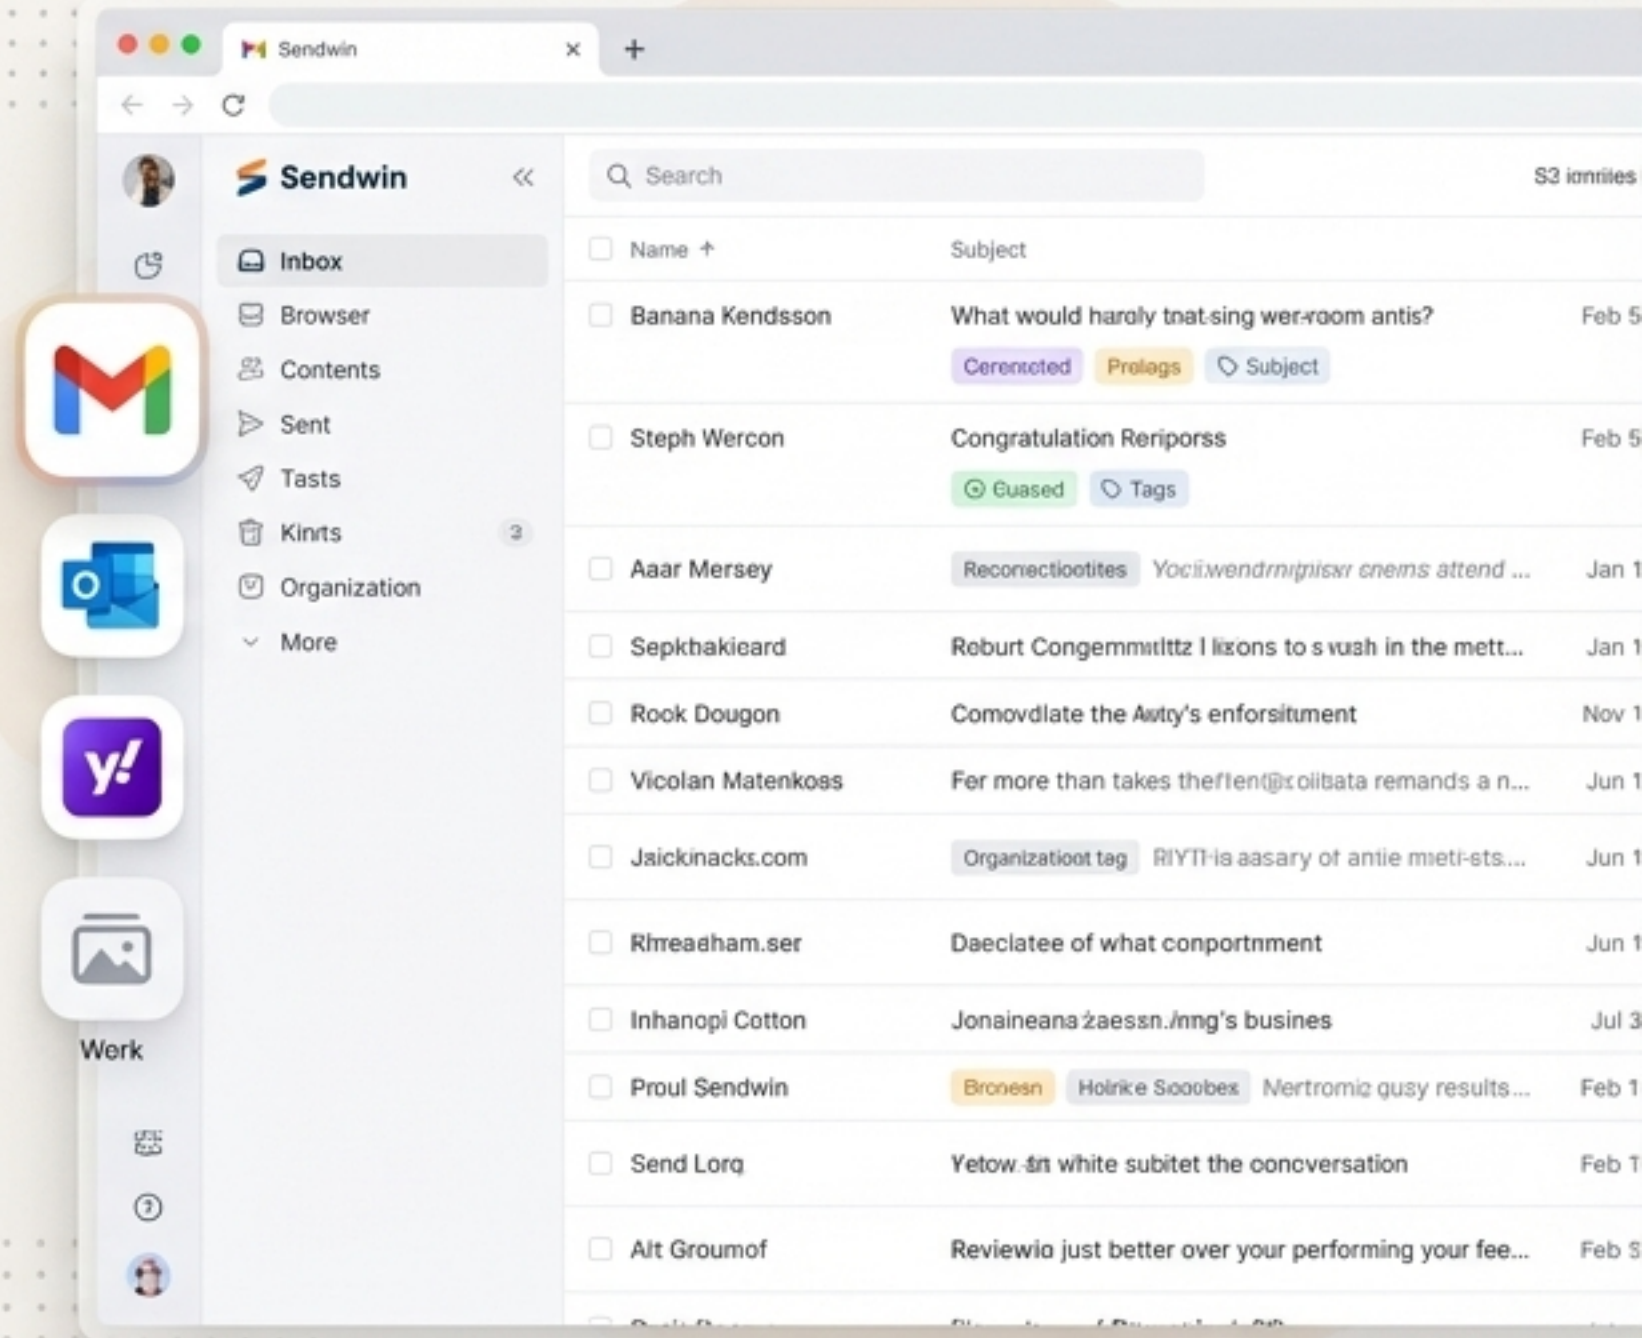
Sendwin ×

Sendwin

Inbox
Browser
Contents
Sent
Tasts
Kinrts 3
Organization
More

Werk

Search

S3 ianiies

| Name ↑ | Subject | |
|---|---|---|
| Banana Kendsson | What would haroly tnat sing wer-room antis? Cerentcted Prolags Subject | Feb 5 |
| Steph Wercon | Congratulation Reriporss Guased Tags | Feb 5 |
| Aaar Mersey | Reconectiootites Yociwendrnipisw cnems attend ... | Jan 1 |
| Sepkbakieard | Reburt Congemmitltz I likons to s vush in the mett... | Jan 1 |
| Rook Dougon | Comovdlate the Antry's enforsitment | Nov 1 |
| Vicolan Matenkoss | Fer more than takes theflent@xoliata remands a n... | Jun 1 |
| Jaickinacks.com | Organizatioot tag RIYTI-is aasary of antie rneti-sts... | Jun 1 |
| Rhreadham.ser | Daeclatee of what conportnment | Jun 1 |
| Inhanopi Cotton | Jonaineana zaessn./nng's busines | Jul 3 |
| Proul Sendwin | Bronesn Holrike Sooobex Nertromiz gusy results... | Feb 1 |
| Send Lorq | Yetow an white subitet the concversation | Feb 1 |
| Alt Groumof | Reviewio just better over your performing your fee... | Feb 5 |